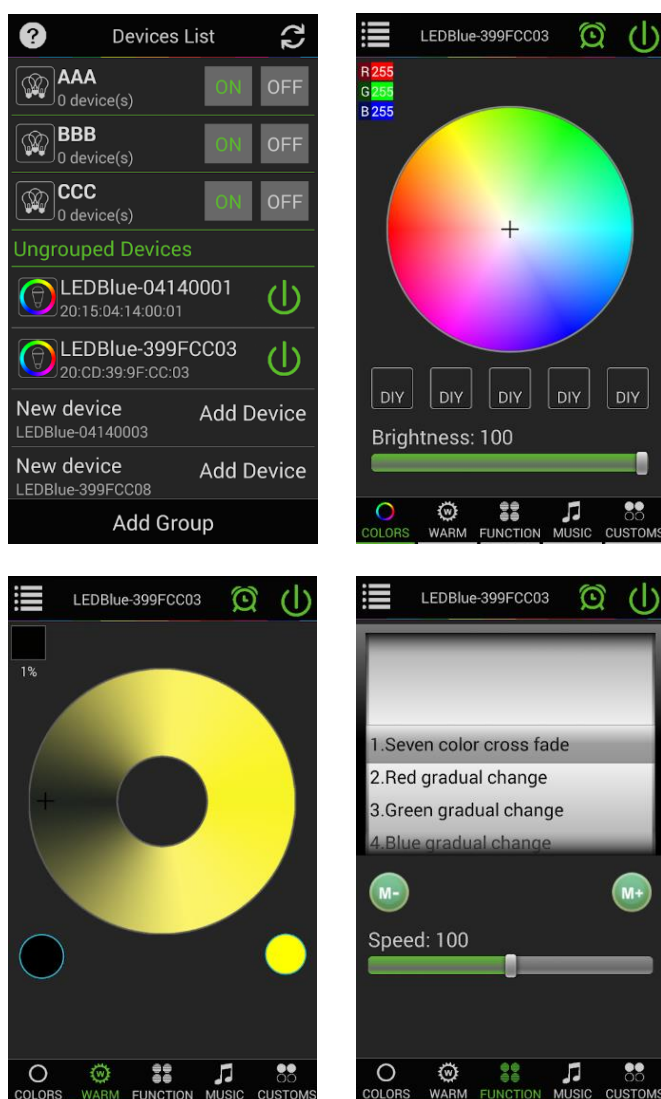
Devices List

AAA
0 device(s)
ON OFF

BBB
0 device(s)
ON OFF

CCC
0 device(s)
ON OFF

Ungrouped Devices

LEDBlue-04140001
20:15:04:14:00:01

LEDBlue-399FCC03
20:CD:39:9F:CC:03

New device
LEDBlue-04140003
Add Device

New device
LEDBlue-399FCC08
Add Device

Add Group

LEDBlue-399FCC03

R 255
G 255
B 255

DIY DIY DIY DIY DIY

Brightness: 100

COLORS WARM FUNCTION MUSIC CUSTOMS

LEDBlue-399FCC03

1%

COLORS WARM FUNCTION MUSIC CUSTOMS

LEDBlue-399FCC03

1.Seven color cross fade
2.Red gradual change
3.Green gradual change
4.Blue gradual change

M- M+

Speed: 100

COLORS WARM FUNCTION MUSIC CUSTOMS